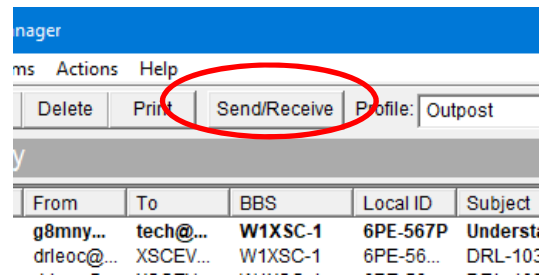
nager

ms Actions Help

Delete Print Send/Receive Profile: Outpost

y

| From | To | BBS | Local ID | Subject |
|---|---|---|---|---|
| g8mny... | tech@... | W1XSC-1 | 6PE-567P | Understa |
| drleoc@... | XSCEV... | W1XSC-1 | 6PE-56... | DRL-103 |